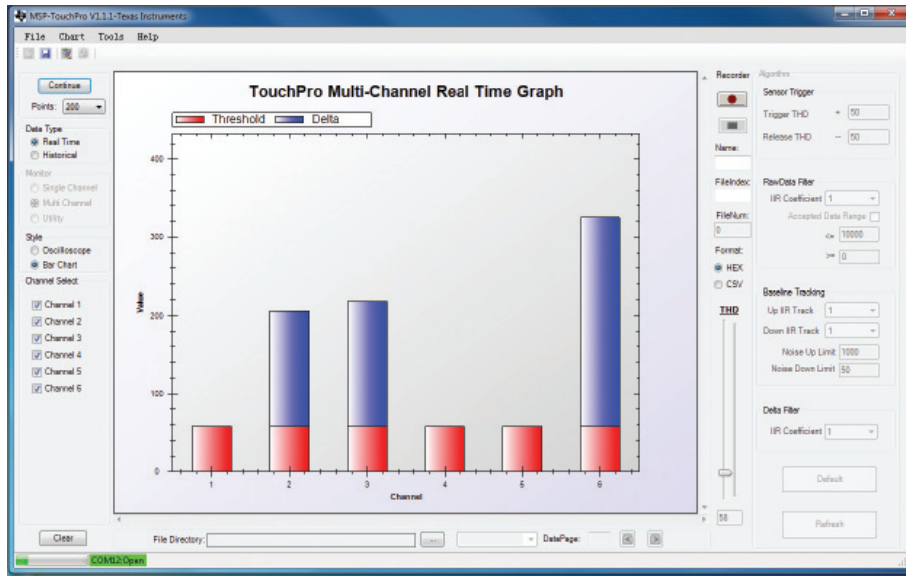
MSP-TouchPro V1.1.1-Texas Instruments

File Chart Tools Help

Continue

Points: 200

Data Type
Real Time
Historical

Monitor
Single Channel
Multi Channel
Utility

Style
Oscilloscope
Bar Chart

Channel Select
Channel 1
Channel 2
Channel 3
Channel 4
Channel 5
Channel 6

TouchPro Multi-Channel Real Time Graph

Threshold Delta

400
300
200
100
0

Value

1 2 3 4 5 6

Channel

Recorder

Name:

FileIndex:

FileNum:
0

Format:
HEX
CSV

THD

50

Algorithms

Sensor Trigger
Trigger THD + 50
Release THD -- 50

RawData Filter
IIR Coefficient 1
Accepted Data Range
<= 10000
>= 0

Baseline Tracking
Up IIR Track 1
Down IIR Track 1
Noise Up Limit 1000
Noise Down Limit 50

Delta Filter
IIR Coefficient 1

Default

Refresh

Clear

File Directory:

...

DataPage:

COM12:Open